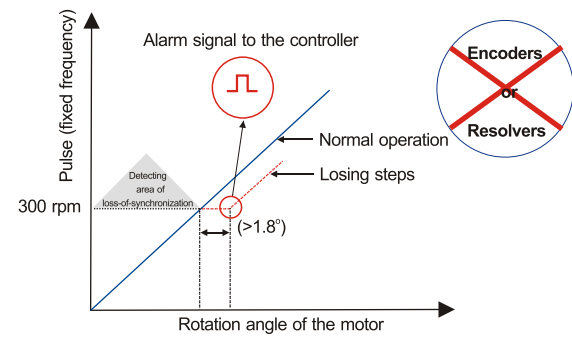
Alarm signal to the controller

Encoders
or
Resolvers

Pulse (fixed frequency)

Normal operation

Losing steps

Detecting area of loss-of-synchronization

300 rpm

(>1.8°)

Rotation angle of the motor